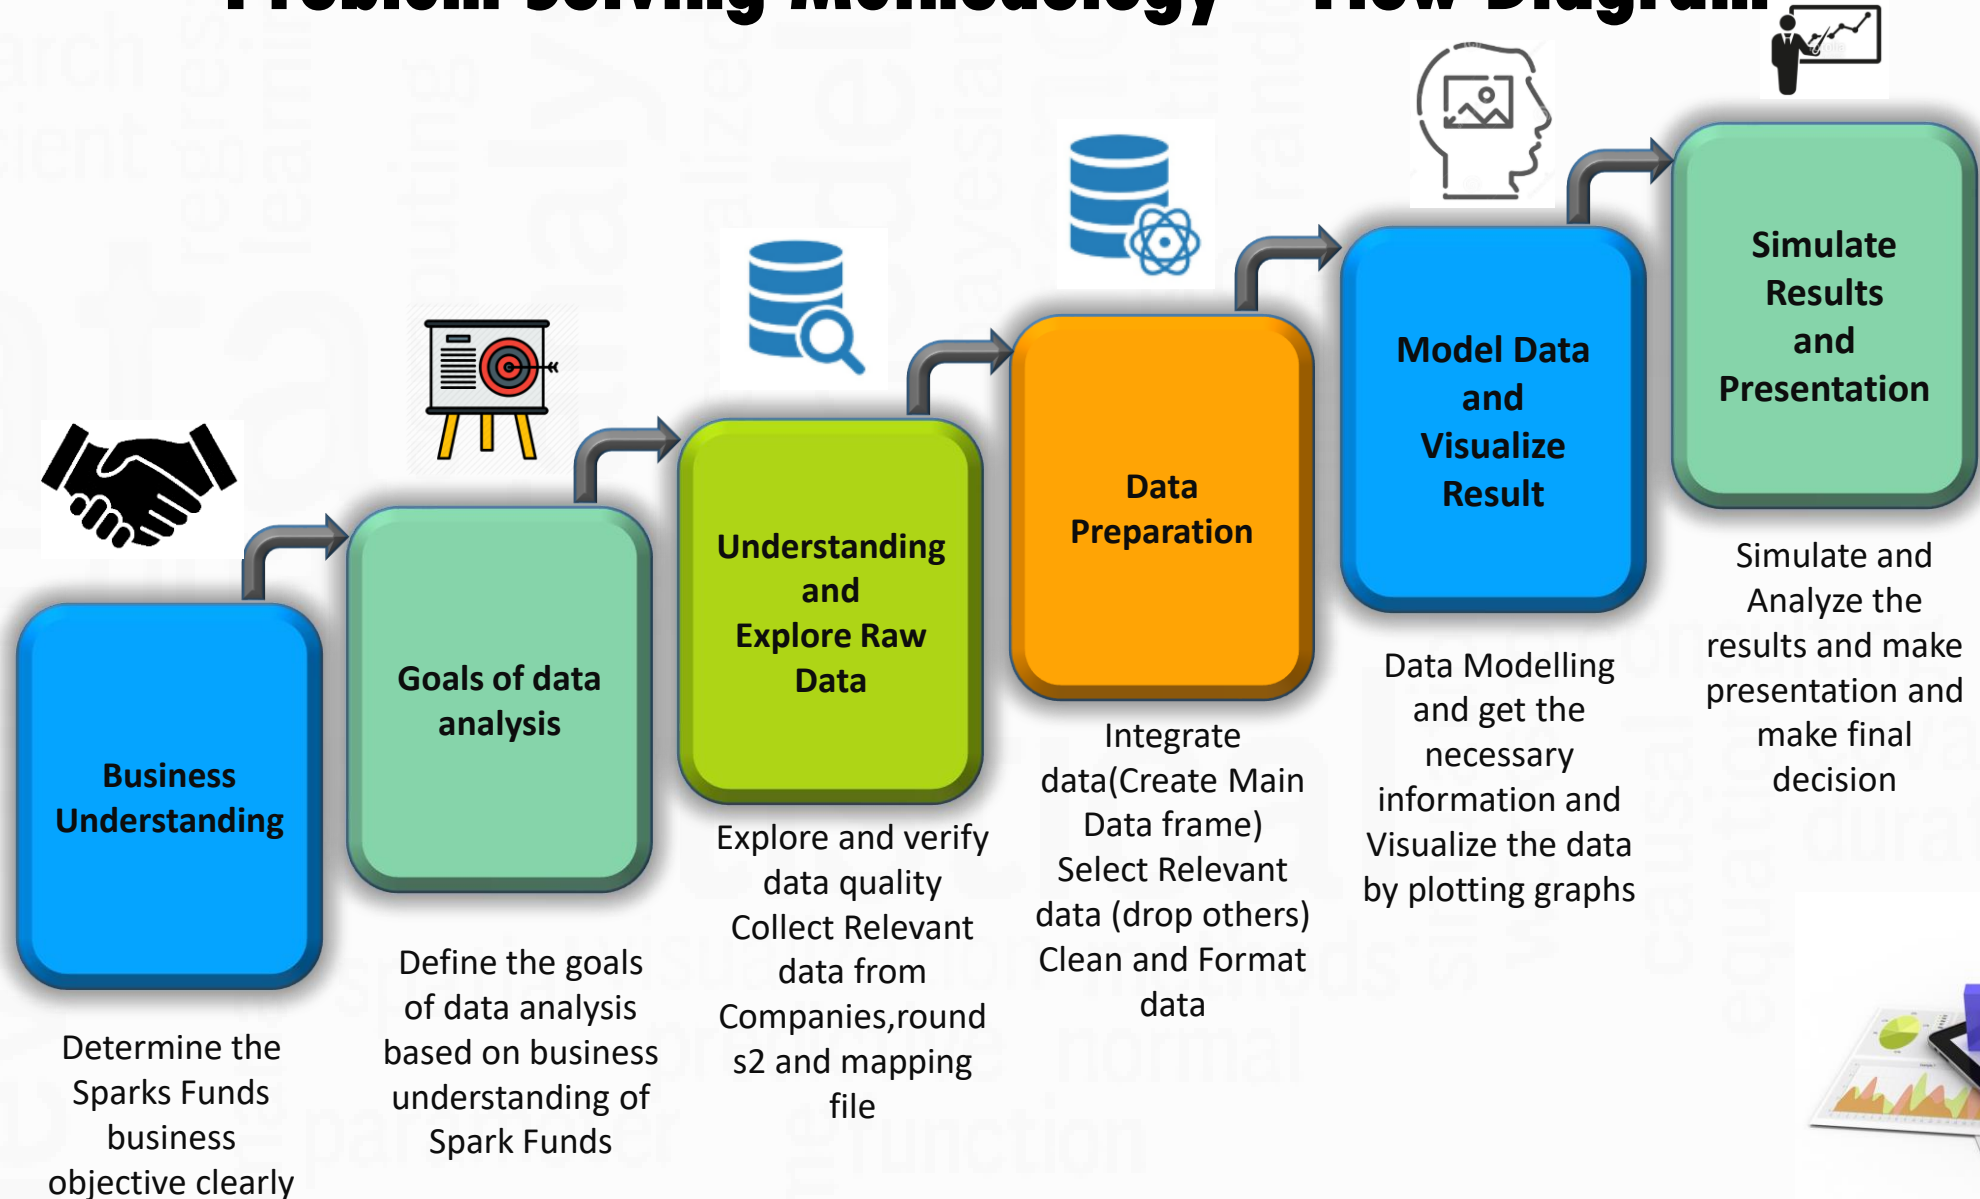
Problem Solving Methodology – Flow Diagram

Business Understanding

Determine the Sparks Funds business objective clearly

Goals of data analysis

Define the goals of data analysis based on business understanding of Spark Funds

Understanding and Explore Raw Data

Explore and verify data quality Collect Relevant data from Companies,rounds2 and mapping file

Data Preparation

Integrate data(Create Main Data frame) Select Relevant data (drop others) Clean and Format data

Model Data and Visualize Result

Data Modelling and get the necessary information and Visualize the data by plotting graphs

Simulate Results and Presentation

Simulate and Analyze the results and make presentation and make final decision